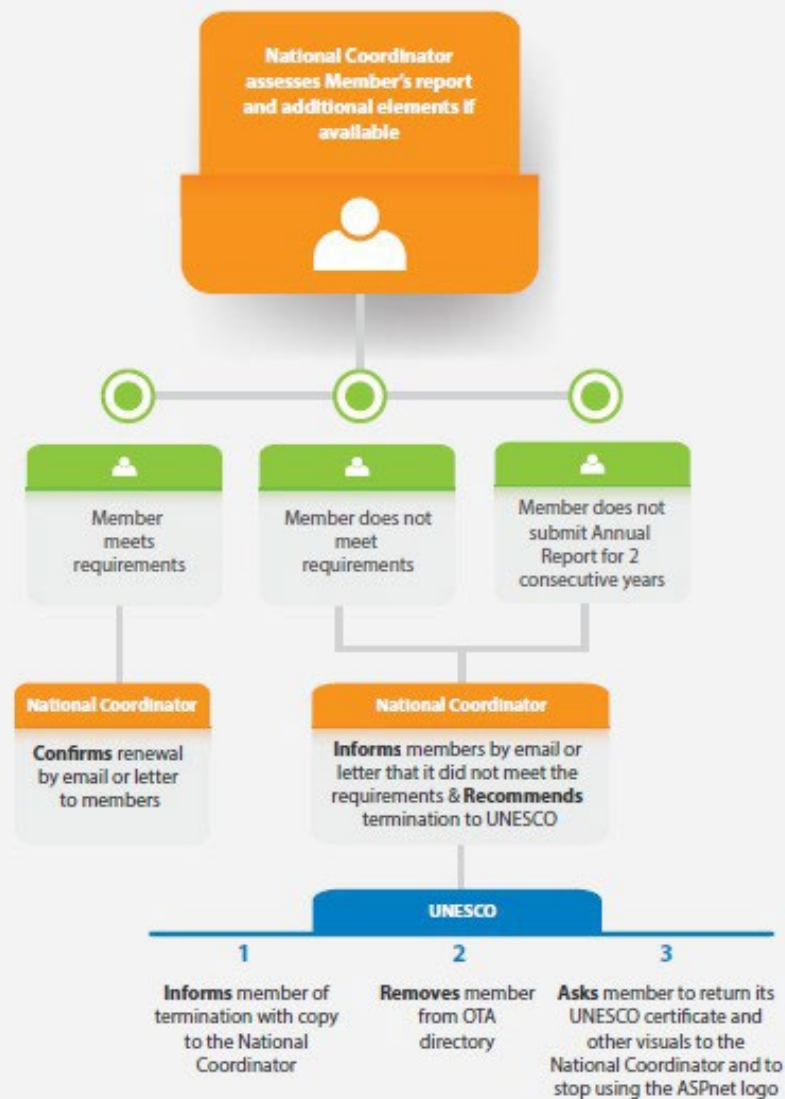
National Coordinator assesses Member's report and additional elements if available

Member meets requirements

Member does not meet requirements

Member does not submit Annual Report for 2 consecutive years

National Coordinator

**Confirms** renewal by email or letter to members

National Coordinator

**Informs** members by email or letter that it did not meet the requirements & **Recommends** termination to UNESCO

UNESCO

1

**Informs** member of termination with copy to the National Coordinator

2

**Removes** member from OTA directory

3

**Asks** member to return its UNESCO certificate and other visuals to the National Coordinator and to stop using the ASPnet logo